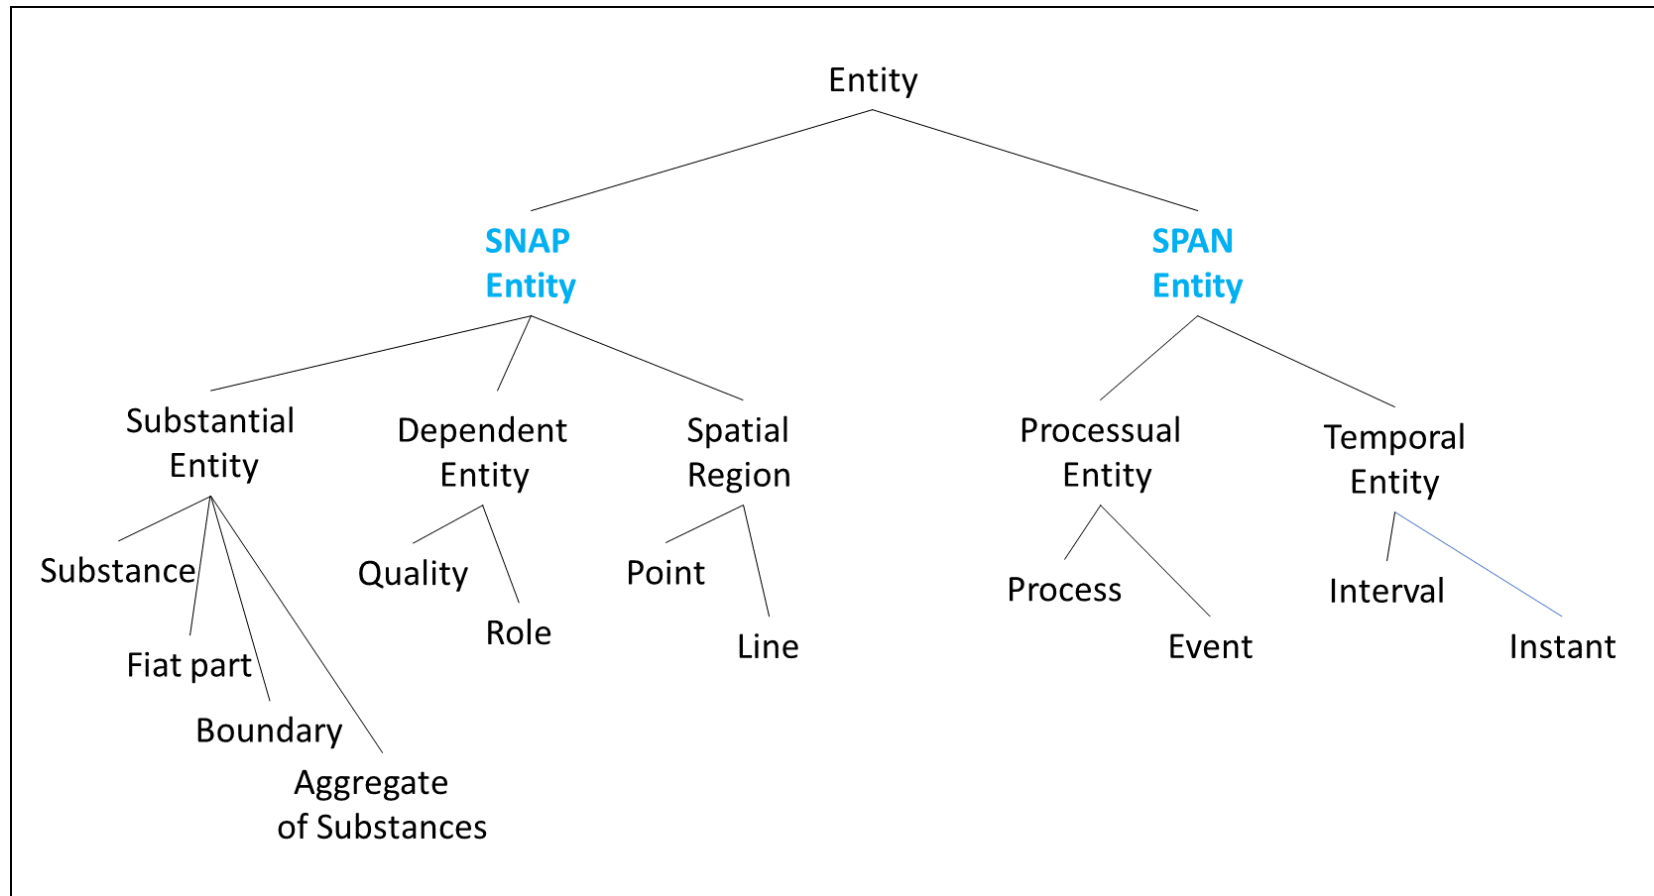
Entity

SNAP Entity

SPAN Entity

Substantial Entity

Dependent Entity

Spatial Region

Processual Entity

Temporal Entity

Substance

Fiat part

Boundary

Aggregate of Substances

Quality

Role

Point

Line

Process

Event

Interval

Instant